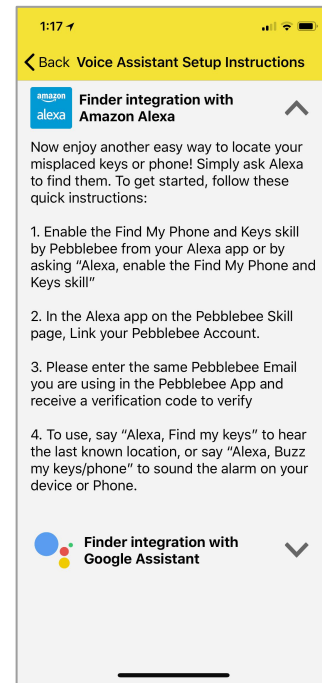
1:17

Back Voice Assistant Setup Instructions

amazon alexa

Finder integration with Amazon Alexa

Now enjoy another easy way to locate your misplaced keys or phone! Simply ask Alexa to find them. To get started, follow these quick instructions:

1. Enable the Find My Phone and Keys skill by Pebblebee from your Alexa app or by asking "Alexa, enable the Find My Phone and Keys skill"

2. In the Alexa app on the Pebblebee Skill page, Link your Pebblebee Account.

3. Please enter the same Pebblebee Email you are using in the Pebblebee App and receive a verification code to verify

4. To use, say "Alexa, Find my keys" to hear the last known location, or say "Alexa, Buzz my keys/phone" to sound the alarm on your device or Phone.

Finder integration with Google Assistant